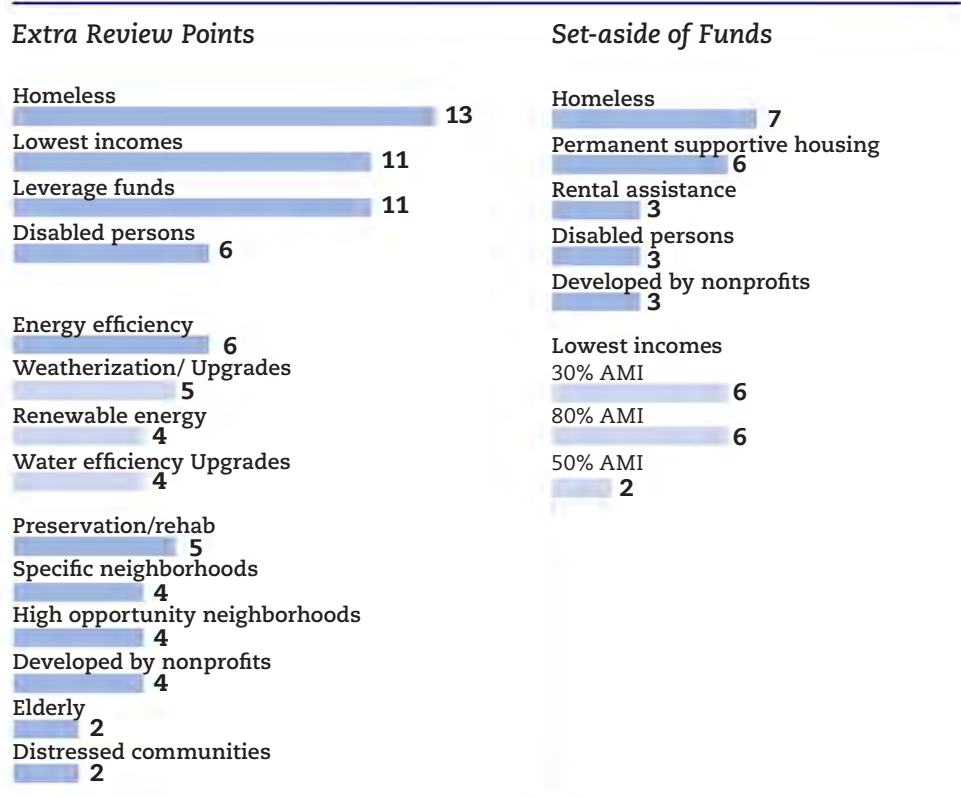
Extra Review Points

Homeless
13
Lowest incomes
11
Leverage funds
11
Disabled persons
6

Energy efficiency
6
Weatherization/ Upgrades
5
Renewable energy
4
Water efficiency Upgrades
4

Preservation/rehab
5
Specific neighborhoods
4
High opportunity neighborhoods
4
Developed by nonprofits
4
Elderly
2
Distressed communities
2

Set-aside of Funds

Homeless
7
Permanent supportive housing
6
Rental assistance
3
Disabled persons
3
Developed by nonprofits
3

Lowest incomes
30% AMI
6
80% AMI
6
50% AMI
2